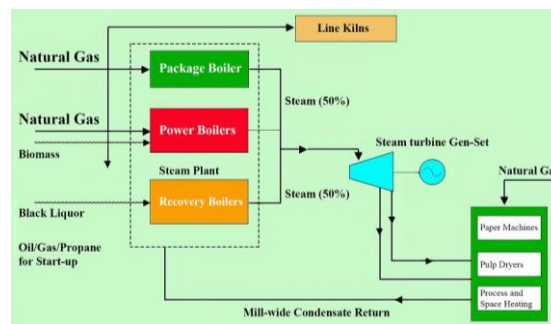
Line Kilns

Natural Gas

Package Boiler

Steam (50%)

Natural Gas

Power Boilers

Biomass

Steam Plant

Steam turbine Gen-Set

Natural Ga

Black Liquor

Recovery Boilers

Steam (50%)

Oil/Gas/Propane for Start-up

Paper Machines

Pulp Dryers

Process and Space Heating

Mill-wide Condensate Return